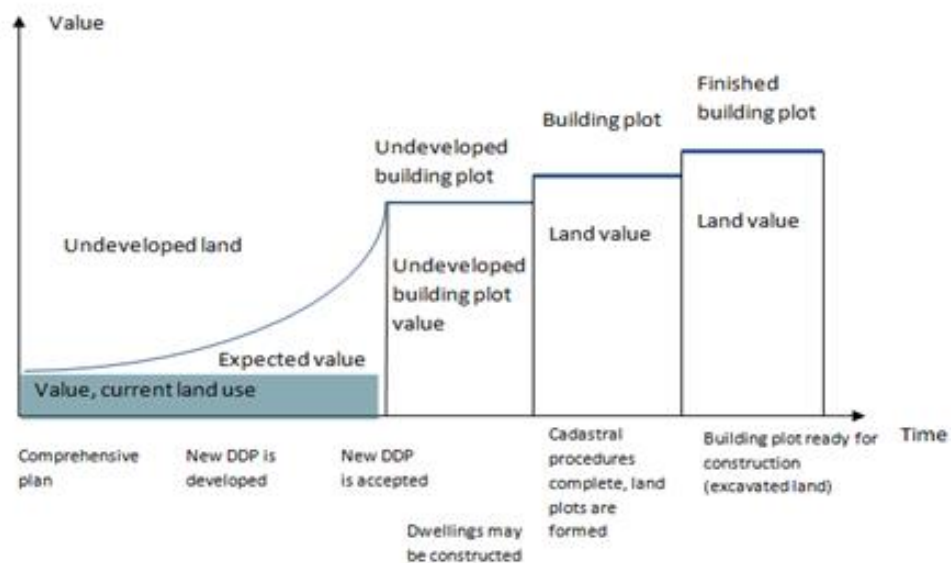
Value

Finished building plot

Building plot

Undeveloped building plot

Land value

Land value

Undeveloped land

Undeveloped building plot value

Expected value

Value, current land use

Time

Comprehensive plan

New DDP is developed

New DDP is accepted

Dwellings may be constructed

Cadastral procedures complete, land plots are formed

Building plot ready for construction (excavated land)